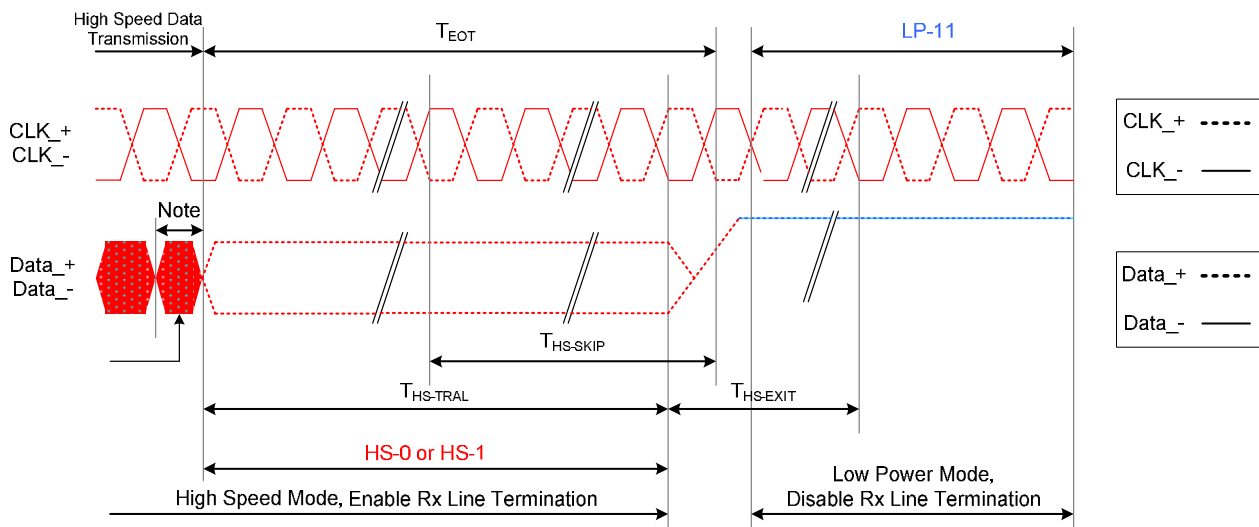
High Speed Data Transmission

$T_{EOT}$

LP-11

CLK_+
CLK_-

Note

Data_+
Data_-

$T_{HS\text{-}SKIP}$

$T_{HS\text{-}TRAL}$

$T_{HS\text{-}EXIT}$

HS-0 or HS-1

High Speed Mode, Enable Rx Line Termination

Low Power Mode, Disable Rx Line Termination

CLK_+
CLK_-

Data_+
Data_-